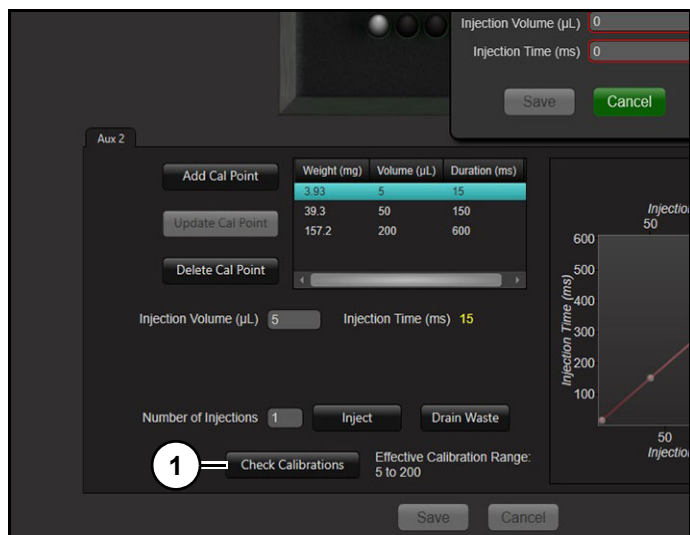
Injection Volume (µL) 0

Injection Time (ms) 0

Save Cancel

Aux 2

Add Cal Point

Update Cal Point

Delete Cal Point

| Weight (mg) | Volume (µL) | Duration (ms) |
|---|---|---|
| 3.93 | 5 | 15 |
| 39.3 | 50 | 150 |
| 157.2 | 200 | 600 |

Injection Volume (µL) 5 Injection Time (ms) 15

Number of Injections 1 Inject Drain Waste

1 Check Calibrations Effective Calibration Range: 5 to 200

Injectio
50
600
500
400
300
200
100
Injection Time (ms)
50
Injectio

Save Cancel